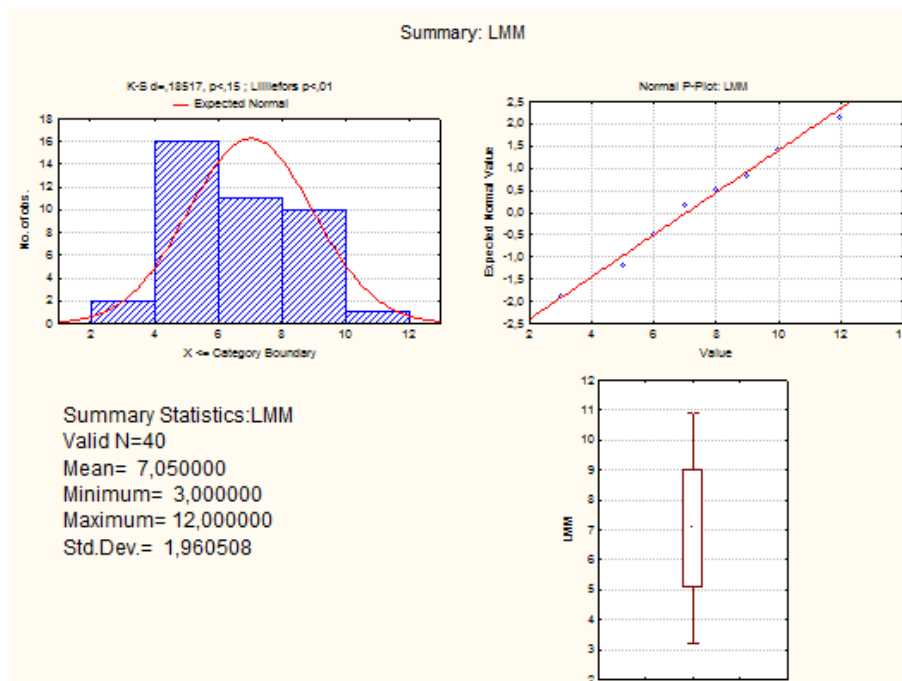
Summary: LMM

K-S d=,18517, p<,15 ; Lilliefors p<,01

Expected Normal

No. of obs.

18
16
14
12
10
8
6
4
2
0

2 4 6 8 10 12

X <= Category Boundary

Normal P-Plot: LMM

Expected Normal Value

2,5
2,0
1,5
1,0
0,5
0,0
-0,5
-1,0
-1,5
-2,0
-2,5

2 4 6 8 10 12 1

Value

Summary Statistics:LMM
Valid N=40
Mean= 7,050000
Minimum= 3,000000
Maximum= 12,000000
Std.Dev.= 1,960508

LMM

12
11
10
9
8
7
6
5
4
3
2